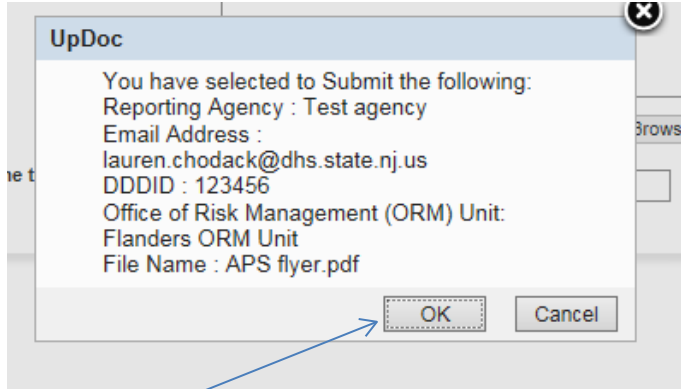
UpDoc

You have selected to Submit the following:
Reporting Agency : Test agency
Email Address :
lauren.chodack@dhs.state.nj.us
DDDID : 123456
Office of Risk Management (ORM) Unit:
Flanders ORM Unit
File Name : APS flyer.pdf

OK Cancel

Brows

ne t